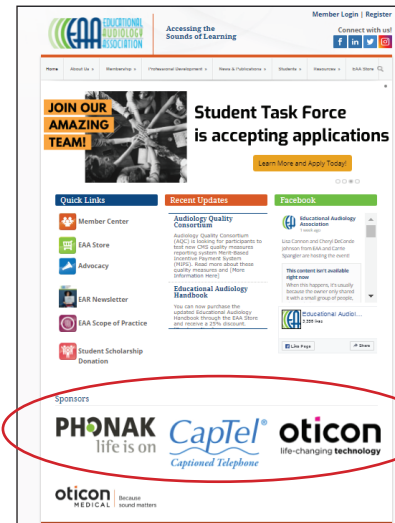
EAA EDUCATIONAL AUDIOLOGY ASSOCIATION

Accessing the Sounds of Learning

Member Login | Register

Connect with us!

Home | About Us | Membership | Professional Development | News & Publications | Students | Resources | EAA Store

JOIN OUR AMAZING TEAM!

Student Task Force is accepting applications

Learn More and Apply Today!

Quick Links

Member Center

EAA Store

Advocacy

EAR Newsletter

EAA Scope of Practice

Student Scholarship Donation

Recent Updates

Audiology Quality Consortium

Audiology Quality Consortium (AQC) is looking for participants to test new CMS quality measures reporting system Merit-Based Incentive Payment System (MIPS). Read more about these quality measures and [More Information Here]

Educational Audiology Handbook

You can now purchase the updated Educational Audiology Handbook through the EAA Store and receive a 25% discount.

Facebook

Educational Audiology Association
1 week ago

Lisa Cannon and Cheryl DeConde Johnson from EAA and Carrie Spangler are hosting the event!

This content isn't available right now
When this happens, it's usually because the owner only shared it with a small group of people,

Educational Audi...
2,355 likes

Like Page

Share

Sponsors

PHONAK life is on

CapTel® Captioned Telephone

oticon life-changing technology

oticon MEDICAL Because sound matters